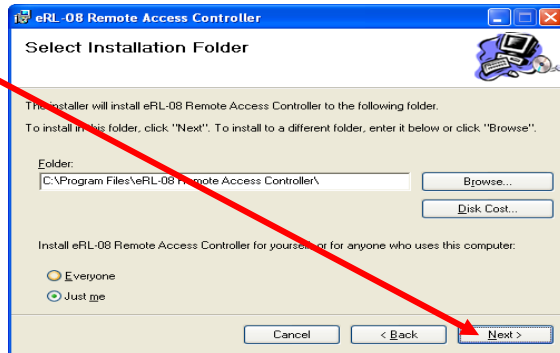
eRL-08 Remote Access Controller

Select Installation Folder

The installer will install eRL-08 Remote Access Controller to the following folder.

To install in this folder, click "Next". To install to a different folder, enter it below or click "Browse".

Folder:

C:\Program Files\eRL-08 Remote Access Controller\

Browse...

Disk Cost...

Install eRL-08 Remote Access Controller for yourself, or for anyone who uses this computer:

Everyone

Just me

Cancel

< Back

Next >